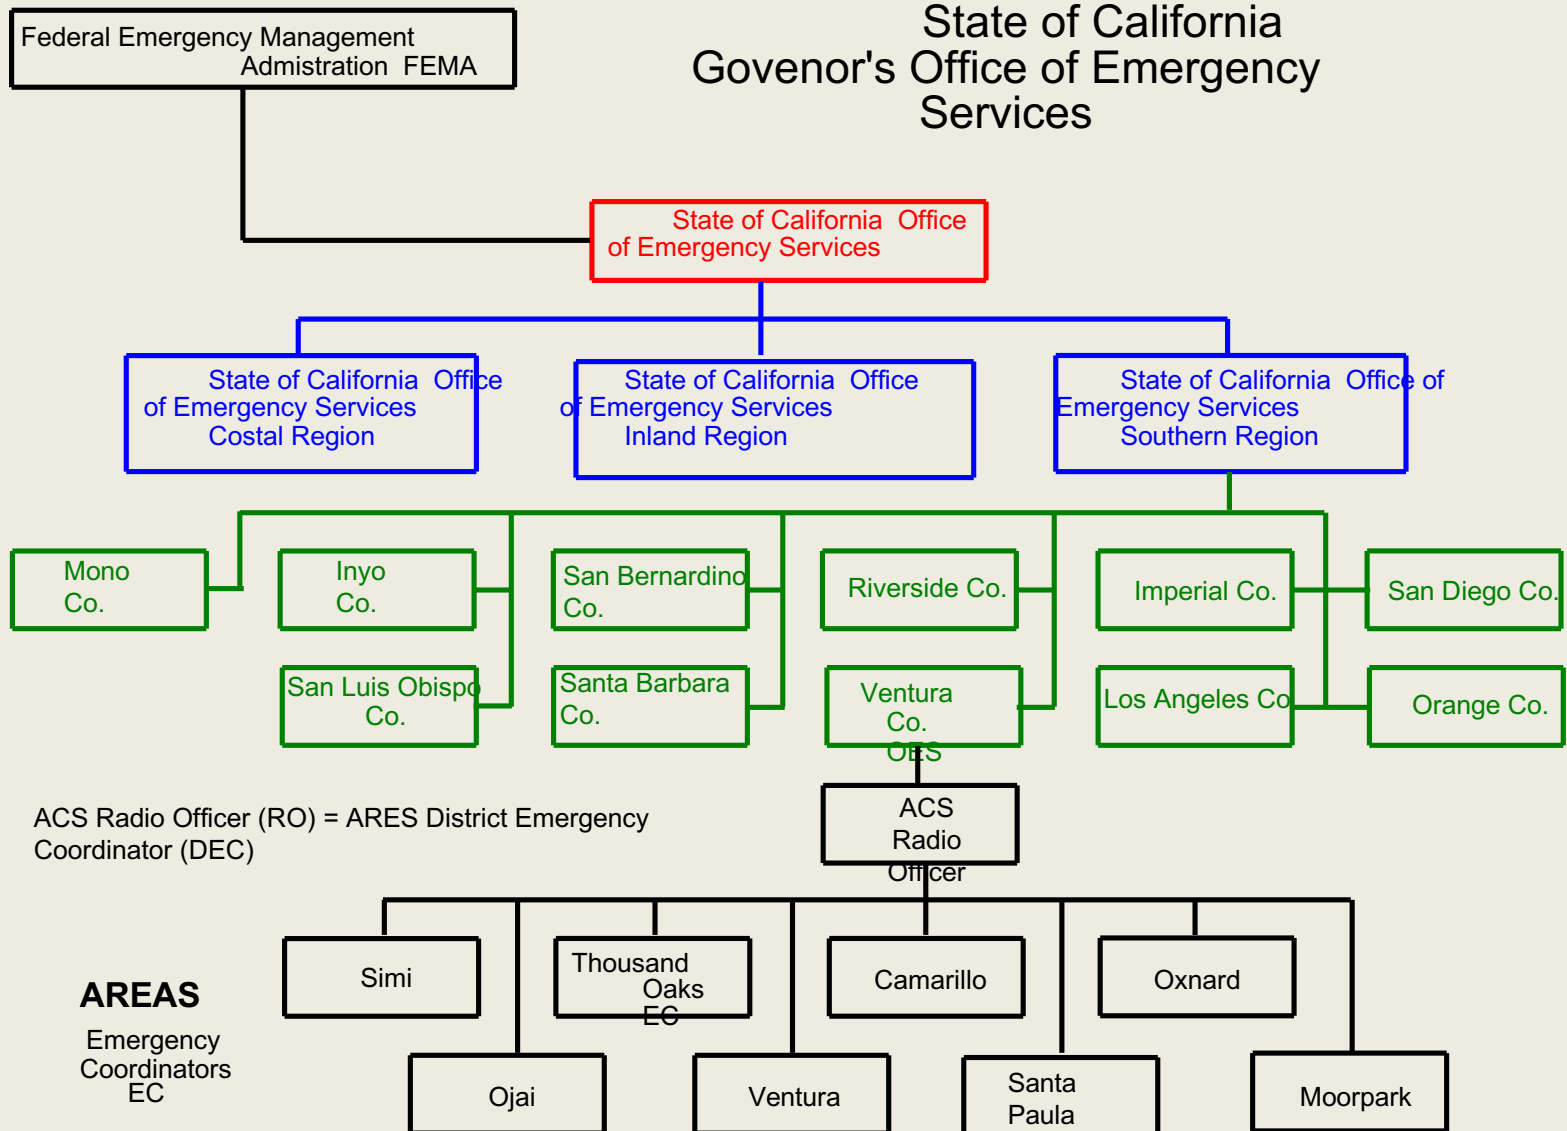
Federal Emergency Management Admistration FEMA

State of California
Govenor's Office of Emergency Services

State of California Office of Emergency Services

State of California Office of Emergency Services Costal Region

State of California Office of Emergency Services Inland Region

State of California Office of Emergency Services Southern Region

Mono Co.

Inyo Co.

San Bernardino Co.

Riverside Co.

Imperial Co.

San Diego Co.

San Luis Obispo Co.

Santa Barbara Co.

Ventura Co. OES

Los Angeles Co

Orange Co.

ACS Radio Officer (RO) = ARES District Emergency Coordinator (DEC)

ACS Radio Officer

AREAS
Emergency Coordinators EC

Simi

Thousand Oaks EC

Camarillo

Oxnard

Ojai

Ventura

Santa Paula

Moorpark